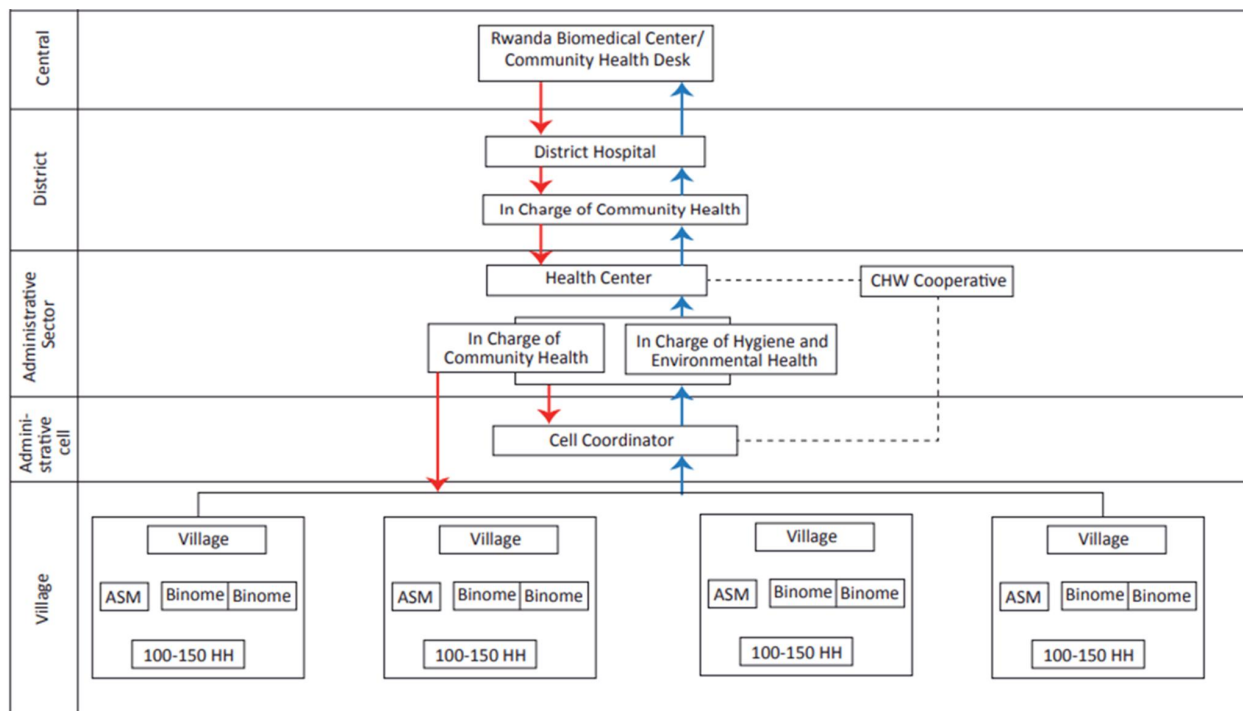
Central

Rwanda Biomedical Center/ Community Health Desk

District

District Hospital

In Charge of Community Health

Administrative Sector

Health Center

CHW Cooperative

In Charge of Community Health

In Charge of Hygiene and Environmental Health

Administrative cell

Cell Coordinator

Village

Village
ASM
Binome
Binome
100-150 HH

Village
ASM
Binome
Binome
100-150 HH

Village
ASM
Binome
Binome
100-150 HH

Village
ASM
Binome
Binome
100-150 HH